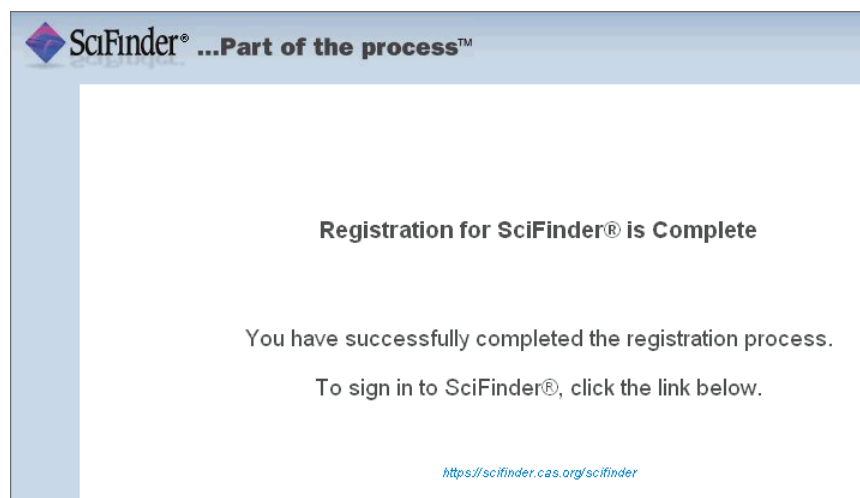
SciFinder® ...Part of the process™

Registration for SciFinder® is Complete

You have successfully completed the registration process.

To sign in to SciFinder®, click the link below.

https://scifinder.cas.org/scifinder